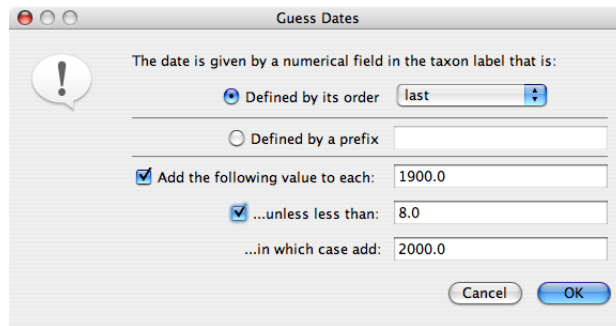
Guess Dates

The date is given by a numerical field in the taxon label that is:

Defined by its order last

Defined by a prefix

Add the following value to each: 1900.0

...unless less than: 8.0

...in which case add: 2000.0

Cancel OK